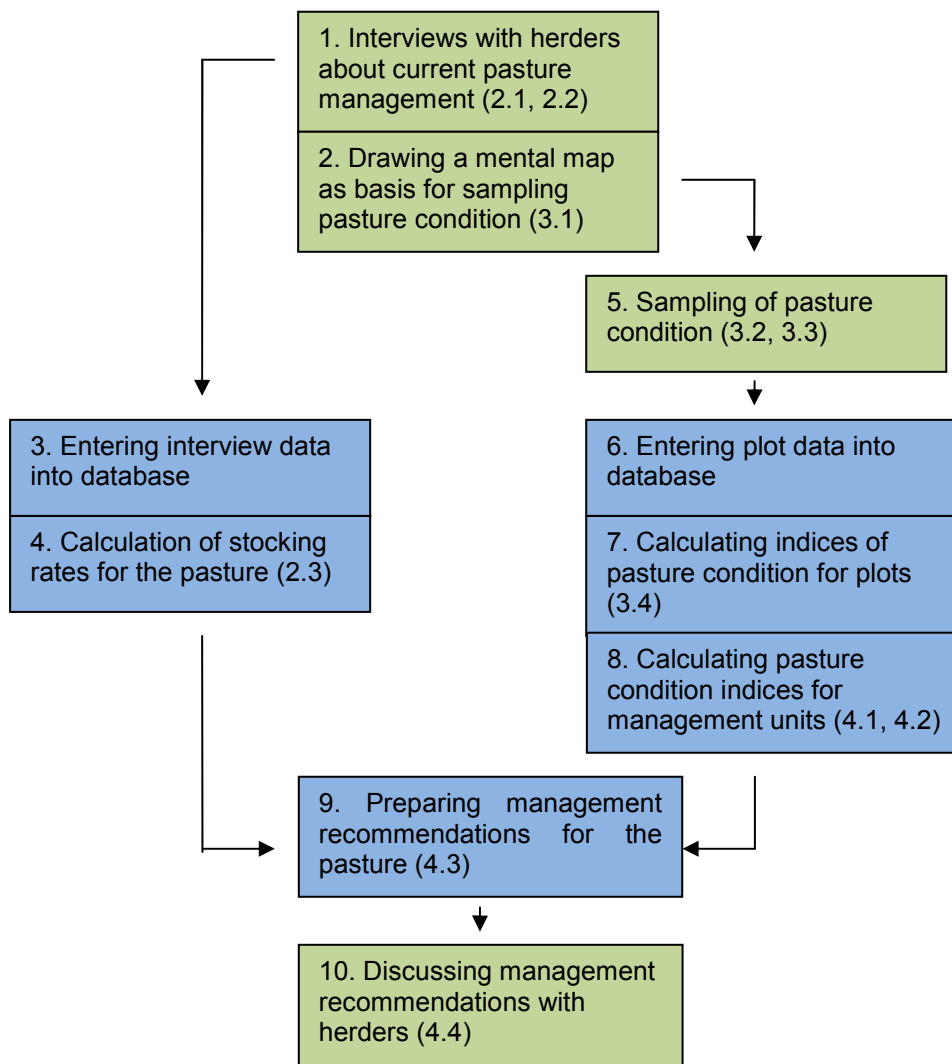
1. Interviews with herders about current pasture management (2.1, 2.2)

2. Drawing a mental map as basis for sampling pasture condition (3.1)

5. Sampling of pasture condition (3.2, 3.3)

3. Entering interview data into database

4. Calculation of stocking rates for the pasture (2.3)

6. Entering plot data into database

7. Calculating indices of pasture condition for plots (3.4)

8. Calculating pasture condition indices for management units (4.1, 4.2)

9. Preparing management recommendations for the pasture (4.3)

10. Discussing management recommendations with herders (4.4)